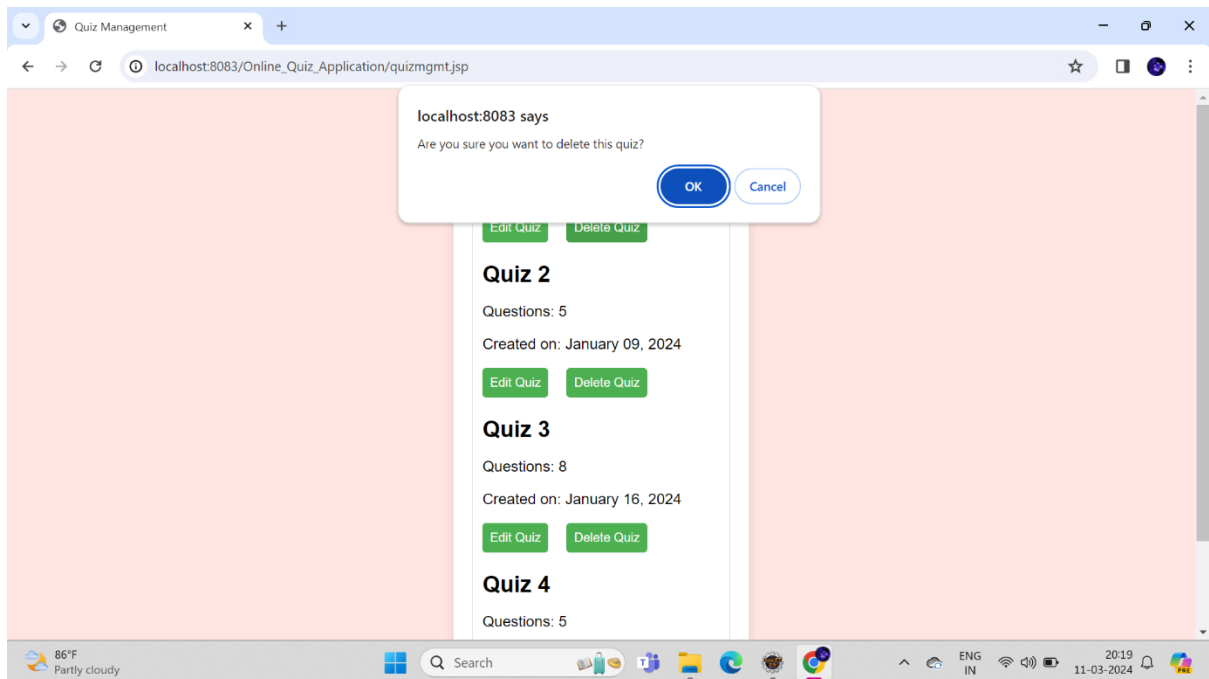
Quiz Management

localhost:8083/Online_Quiz_Application/quizmgmt.jsp

localhost:8083 says

Are you sure you want to delete this quiz?

OK Cancel

Edit Quiz Delete Quiz

Quiz 2

Questions: 5

Created on: January 09, 2024

Edit Quiz Delete Quiz

Quiz 3

Questions: 8

Created on: January 16, 2024

Edit Quiz Delete Quiz

Quiz 4

Questions: 5

86°F
Partly cloudy

Search

ENG
IN

20:19
11-03-2024